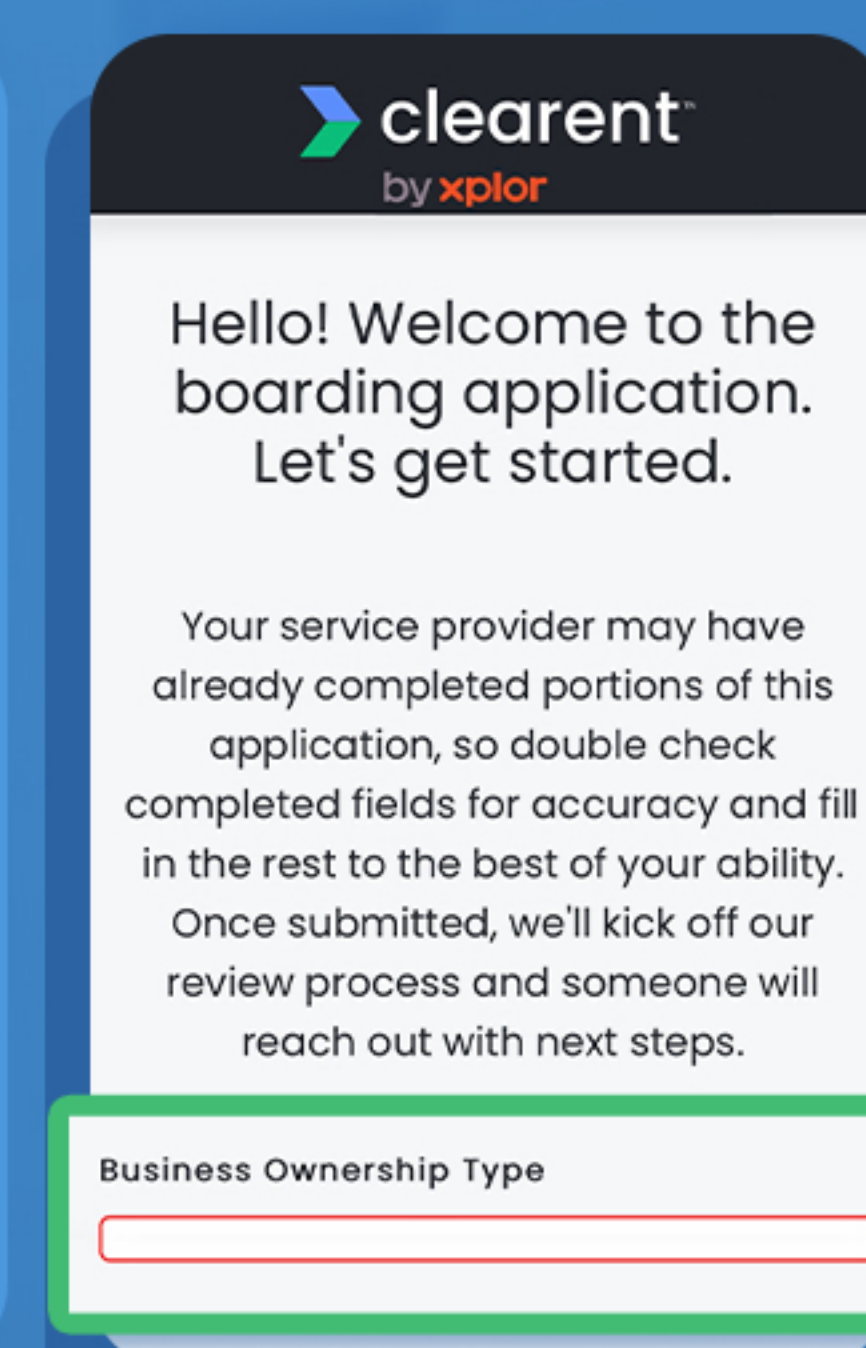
clearent™
by xplor

Hello! Welcome to the boarding application. Let's get started.

Your service provider may have already completed portions of this application, so double check completed fields for accuracy and fill in the rest to the best of your ability. Once submitted, we'll kick off our review process and someone will reach out with next steps.

Business Ownership Type